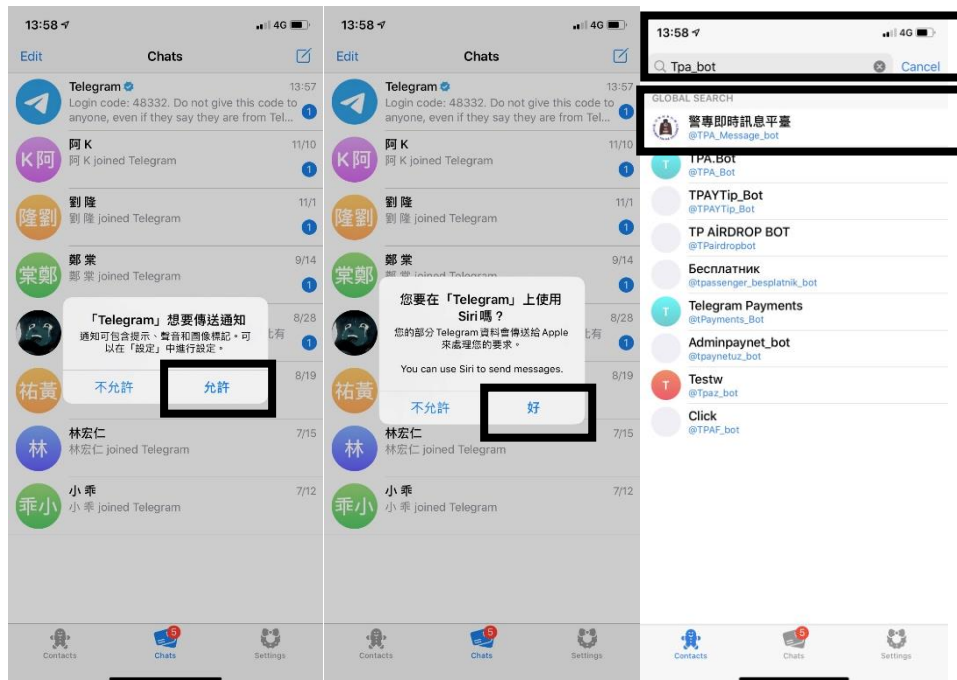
13:58 4G

Edit Chats

Telegram 13:57
Login code: 48332. Do not give this code to anyone, even if they say they are from Tel... 1

阿 K 11/10
阿 K joined Telegram 1

劉 隆 11/1
劉 隆 joined Telegram 1

鄭 棠 9/14
鄭 棠 joined Telegram 1

8/28
1

8/19

「Telegram」想要傳送通知
通知可包含提示、聲音和圖像標記。可以在「設定」中進行設定。
不允許 允許

林宏仁 7/15
林宏仁 joined Telegram

小 乖 7/12
小 乖 joined Telegram

Contacts Chats 5 Settings

13:58 4G

Edit Chats

Telegram 13:57
Login code: 48332. Do not give this code to anyone, even if they say they are from Tel... 1

阿 K 11/10
阿 K joined Telegram 1

劉 隆 11/1
劉 隆 joined Telegram 1

鄭 棠 9/14
1

8/28
1

8/19

您要在「Telegram」上使用Siri嗎？
您的部分 Telegram 資料會傳送給 Apple 來處理您的要求。
You can use Siri to send messages.
不允許 好

林宏仁 7/15
林宏仁 joined Telegram

小 乖 7/12
小 乖 joined Telegram

Contacts Chats 5 Settings

13:58 4G
Tpa_bot Cancel

GLOBAL SEARCH
警專即時訊息平臺
@TPA_Message_bot
TPA.Bot
@TPA_Bot
TPAYTip_Bot
@TPAYTip_Bot
TP AİRDROP BOT
@TPairdropbot
Бесплатник
@tpassenger_besplatnik_bot
Telegram Payments
@tPayments_Bot
Adminpaynet_bot
@tpaynetuz_bot
Testw
@Tpaz_bot
Click
@TPAF_bot

Contacts Chats 5 Settings